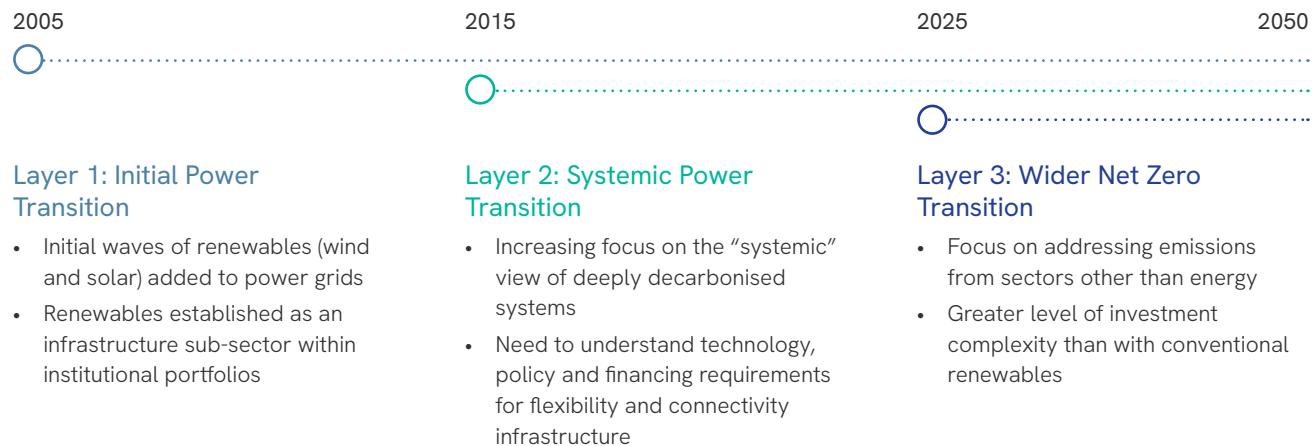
2005

2015

2025

2050

Layer 1: Initial Power Transition

- Initial waves of renewables (wind and solar) added to power grids
- Renewables established as an infrastructure sub-sector within institutional portfolios

Layer 2: Systemic Power Transition

- Increasing focus on the "systemic" view of deeply decarbonised systems
- Need to understand technology, policy and financing requirements for flexibility and connectivity infrastructure

Layer 3: Wider Net Zero Transition

- Focus on addressing emissions from sectors other than energy
- Greater level of investment complexity than with conventional renewables